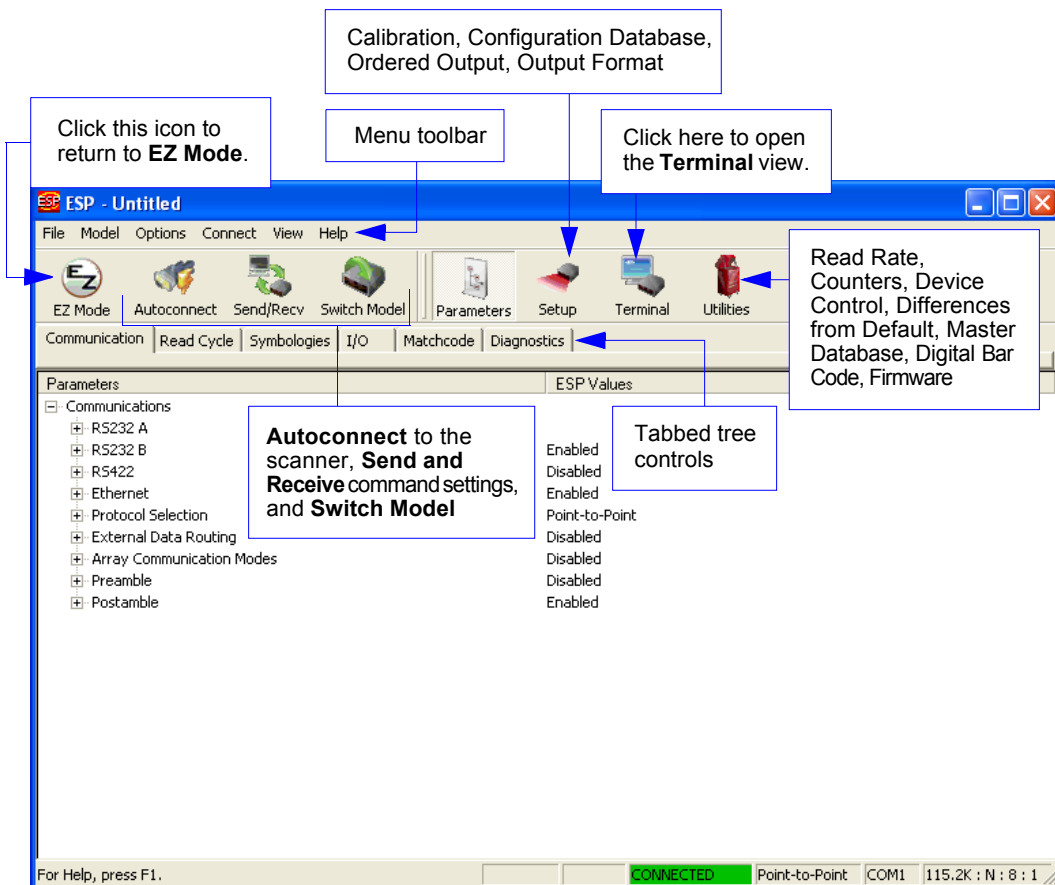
Calibration, Configuration Database, Ordered Output, Output Format

Click this icon to return to **EZ Mode**.

Menu toolbar

Click here to open the **Terminal** view.

ESP - Untitled

File Model Options Connect View Help

EZ Mode Autoconnect Send/Recv Switch Model Parameters Setup Terminal Utilities

Read Rate, Counters, Device Control, Differences from Default, Master Database, Digital Bar Code, Firmware

Communication Read Cycle Symbologies I/O Matchcode Diagnostics

| Parameters | ESP Values |
|---|---|
| Communications | |
| RS232 A | |
| RS232 B | Enabled |
| RS422 | Disabled |
| Ethernet | Enabled |
| Protocol Selection | Point-to-Point |
| External Data Routing | Disabled |
| Array Communication Modes | Disabled |
| Preamble | Disabled |
| Postamble | Enabled |

**Autoconnect** to the scanner, **Send and Receive** command settings, and **Switch Model**

Tabbed tree controls

For Help, press F1. CONNECTED Point-to-Point COM1 115.2K : N : 8 : 1